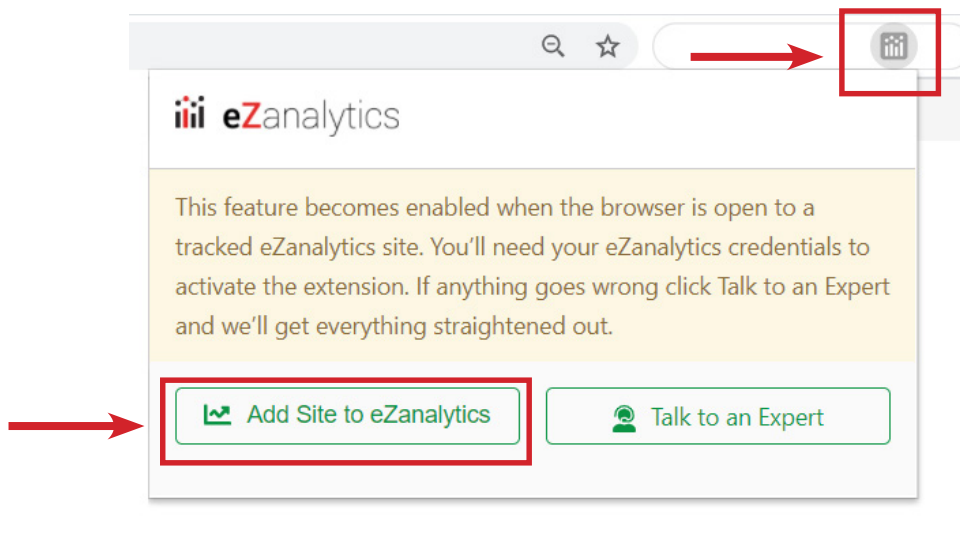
eZanalytics

This feature becomes enabled when the browser is open to a tracked eZanalytics site. You'll need your eZanalytics credentials to activate the extension. If anything goes wrong click Talk to an Expert and we'll get everything straightened out.

Add Site to eZanalytics

Talk to an Expert